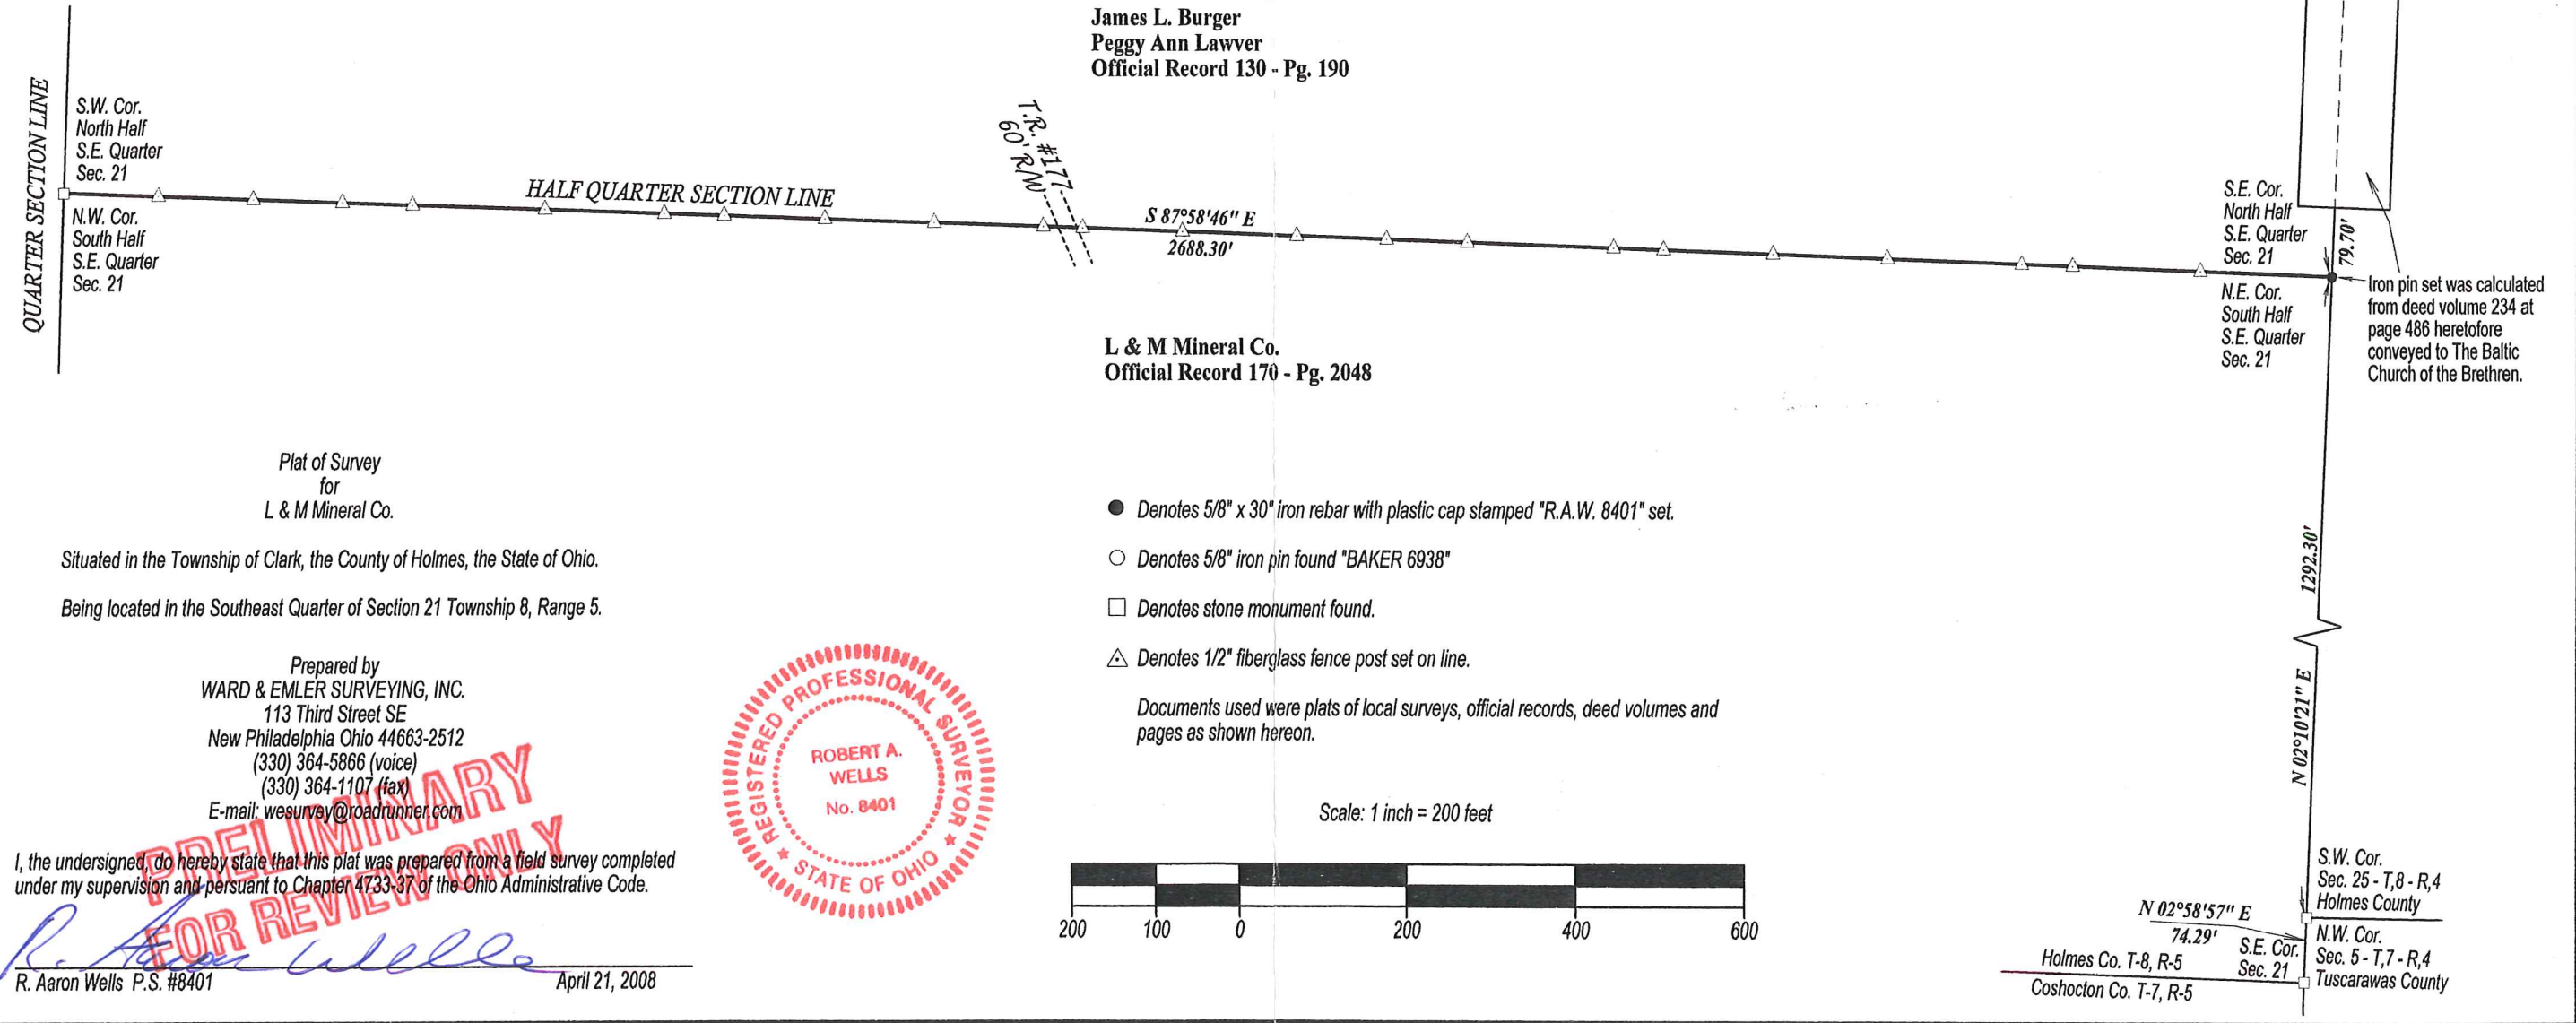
James L. Burger
Peggy Ann Lawver
Official Record 130 - Pg. 190

QUARTER SECTION LINE

S.W. Cor.
North Half
S.E. Quarter
Sec. 21

N.W. Cor.
South Half
S.E. Quarter
Sec. 21

HALF QUARTER SECTION LINE

T.R. #177
60' R/W

S 87°58'46" E
2688.30'

S.E. Cor.
North Half
S.E. Quarter
Sec. 21

79.70'

N.E. Cor.
South Half
S.E. Quarter
Sec. 21

Iron pin set was calculated from deed volume 234 at page 486 heretofore conveyed to The Baltic Church of the Brethren.

L & M Mineral Co.
Official Record 170 - Pg. 2048

Plat of Survey
for
L & M Mineral Co.

Situated in the Township of Clark, the County of Holmes, the State of Ohio.

Being located in the Southeast Quarter of Section 21 Township 8, Range 5.

Prepared by
WARD & EMLER SURVEYING, INC.
113 Third Street SE
New Philadelphia Ohio 44663-2512
(330) 364-5866 (voice)
(330) 364-1107 (fax)
E-mail: wesurvey@roadrunner.com

PRELIMINARY
FOR REVIEW ONLY

I, the undersigned, do hereby state that this plat was prepared from a field survey completed under my supervision and persuant to Chapter 4733-37 of the Ohio Administrative Code.

R. Aaron Wells

R. Aaron Wells P.S. #8401

April 21, 2008

REGISTERED PROFESSIONAL SURVEYOR
ROBERT A. WELLS
No. 8401
STATE OF OHIO

Denotes 5/8" x 30" iron rebar with plastic cap stamped "R.A.W. 8401" set.

Denotes 5/8" iron pin found "BAKER 6938"

Denotes stone monument found.

Denotes 1/2" fiberglass fence post set on line.

Documents used were plats of local surveys, official records, deed volumes and pages as shown hereon.

Scale: 1 inch = 200 feet

200 100 0 200 400 600

1292.30'

N 02°10'21" E

S.W. Cor.
Sec. 25 - T,8 - R,4
Holmes County

N 02°58'57" E
74.29'

S.E. Cor.
Sec. 21

N.W. Cor.
Sec. 5 - T,7 - R,4
Tuscarawas County

Holmes Co. T-8, R-5
Coshocton Co. T-7, R-5